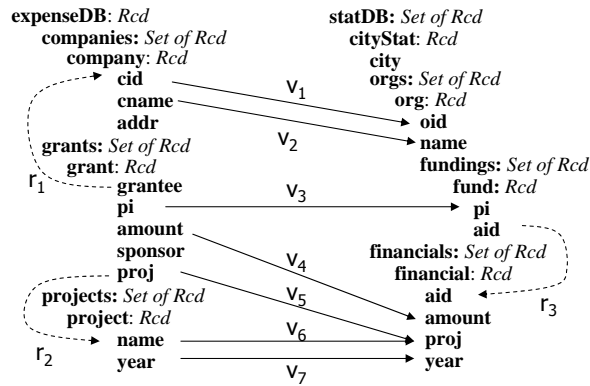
expenseDB: Rcd
companies: Set of Rcd
company: Rcd
cid
cname
addr
grants: Set of Rcd
grant: Rcd
grantee
pi
amount
sponsor
proj
projects: Set of Rcd
project: Rcd
name
year

statDB: Set of Rcd
cityStat: Rcd
city
orgs: Set of Rcd
org: Rcd
oid
name
fundings: Set of Rcd
fund: Rcd
pi
aid
financials: Set of Rcd
financial: Rcd
aid
amount
proj
year

$v_1$
$v_2$
$v_3$
$v_4$
$v_5$
$v_6$
$v_7$
$r_1$
$r_2$
$r_3$